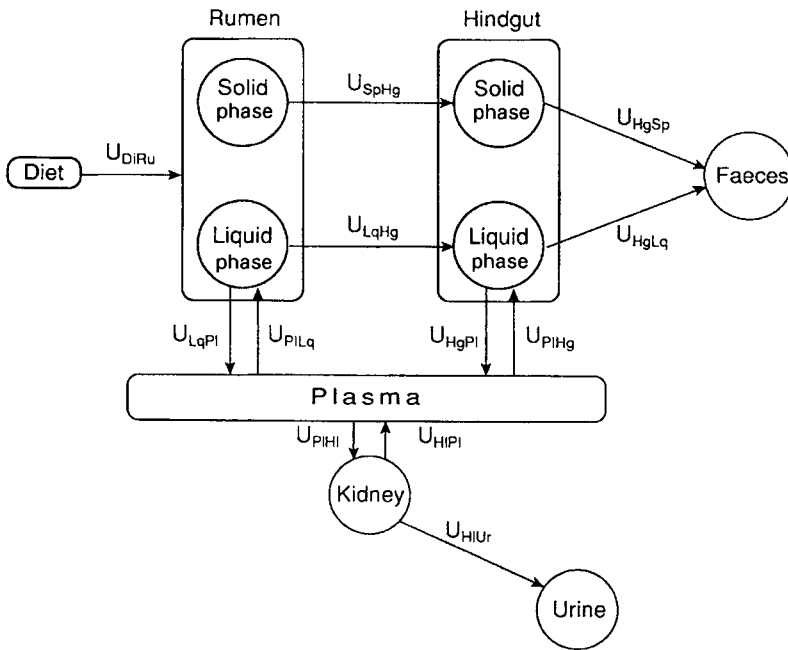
Rumen

Hindgut

Solid phase

$U_{SpHg}$

Solid phase

$U_{HgSp}$

Diet

$U_{DiRu}$

Faeces

Liquid phase

$U_{LqHg}$

Liquid phase

$U_{HgLq}$

$U_{LqPl}$

$U_{PlLq}$

$U_{HgPl}$

$U_{PlHg}$

Plasma

$U_{PlHl}$

$U_{HlPl}$

Kidney

$U_{HlUr}$

Urine